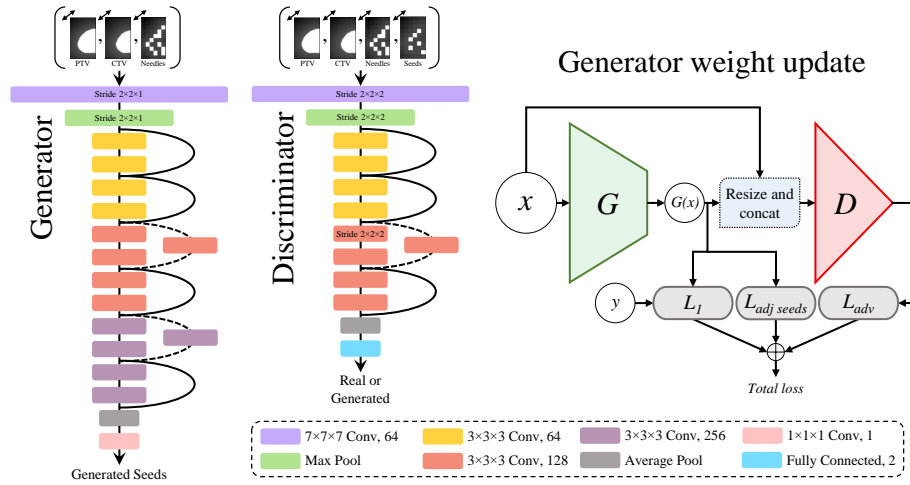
PTV CTV Needles

Stride 2×2×1

Stride 2×2×1

Generator

Generated Seeds

PTV CTV Needles Seeds

Stride 2×2×2

Stride 2×2×2

Discriminator

Stride 2×2×2

Real or Generated

Generator weight update

$x$

$G$

$G(x)$

Resize and concat

$D$

$y$

$L_1$

$L_{adj\ seeds}$

$L_{adv}$

Total loss

| 7×7×7 Conv, 64 | 3×3×3 Conv, 64 | 3×3×3 Conv, 256 | 1×1×1 Conv, 1 |
|---|---|---|---|
| Max Pool | 3×3×3 Conv, 128 | Average Pool | Fully Connected, 2 |